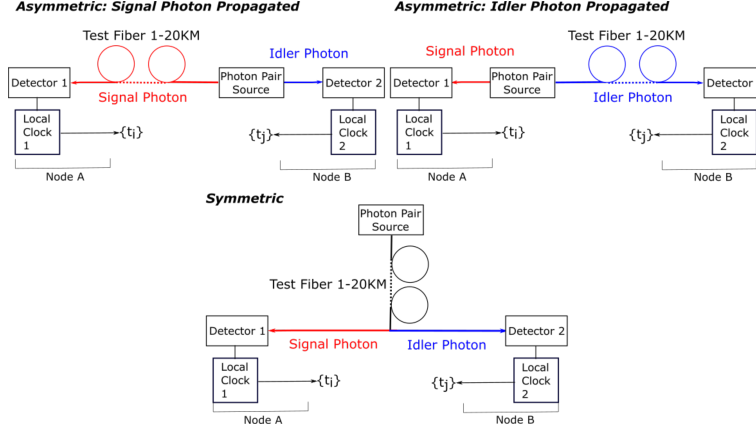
Asymmetric: Signal Photon Propagated

Test Fiber 1-20KM

Idler Photon

Detector 1

Photon Pair Source

Detector 2

Signal Photon

Local Clock 1

$\{t_i\}$

$\{t_j\}$

Local Clock 2

Node A

Node B

Asymmetric: Idler Photon Propagated

Signal Photon

Test Fiber 1-20KM

Detector 1

Photon Pair Source

Detector

Idler Photon

Local Clock 1

$\{t_i\}$

$\{t_j\}$

Local Clock 2

Node A

Node B

Symmetric

Photon Pair Source

Test Fiber 1-20KM

Detector 1

Signal Photon

Idler Photon

Detector 2

Local Clock 1

$\{t_i\}$

$\{t_j\}$

Local Clock 2

Node A

Node B